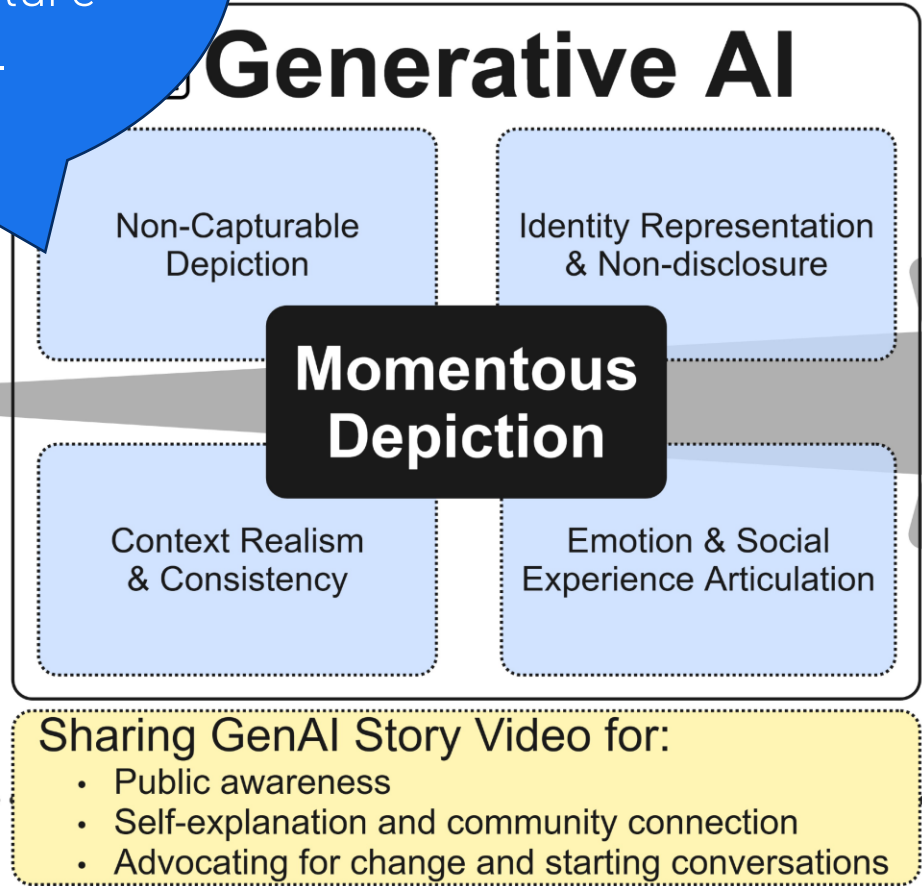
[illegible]

Generative AI

Non-Capturable Depiction

Identity Representation & Non-disclosure

Momentous Depiction

Context Realism & Consistency

Emotion & Social Experience Articulation

Sharing GenAI Story Video for:
- Public awareness
- Self-explanation and community connection
- Advocating for change and starting conversations